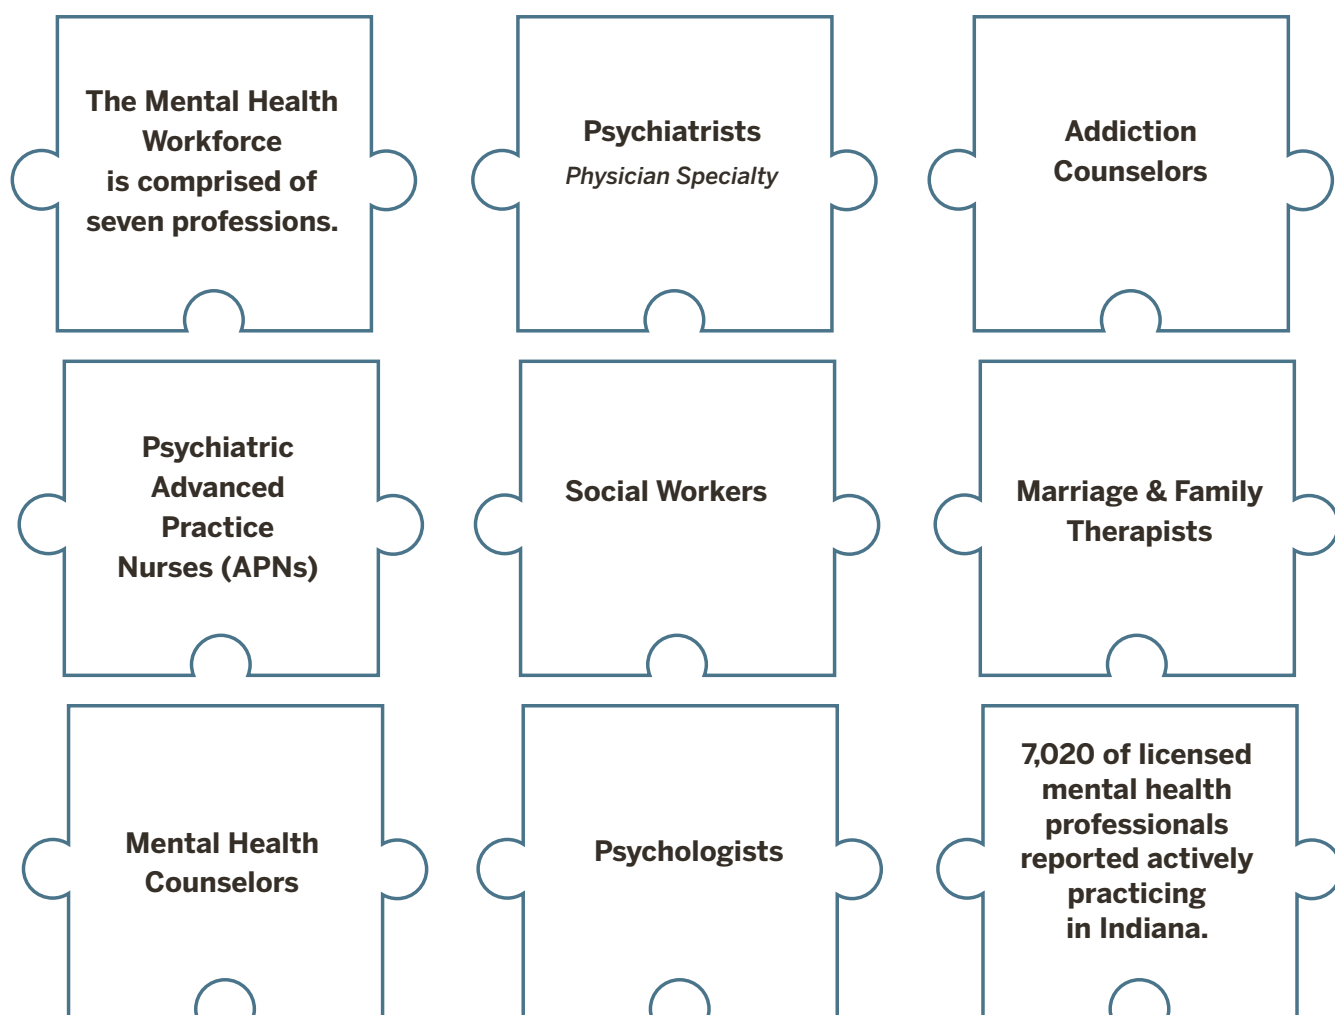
The Mental Health Workforce is comprised of seven professions.

Psychiatrists
Physician Specialty

Addiction Counselors

Psychiatric Advanced Practice Nurses (APNs)

Social Workers

Marriage & Family Therapists

Mental Health Counselors

Psychologists

7,020 of licensed mental health professionals reported actively practicing in Indiana.